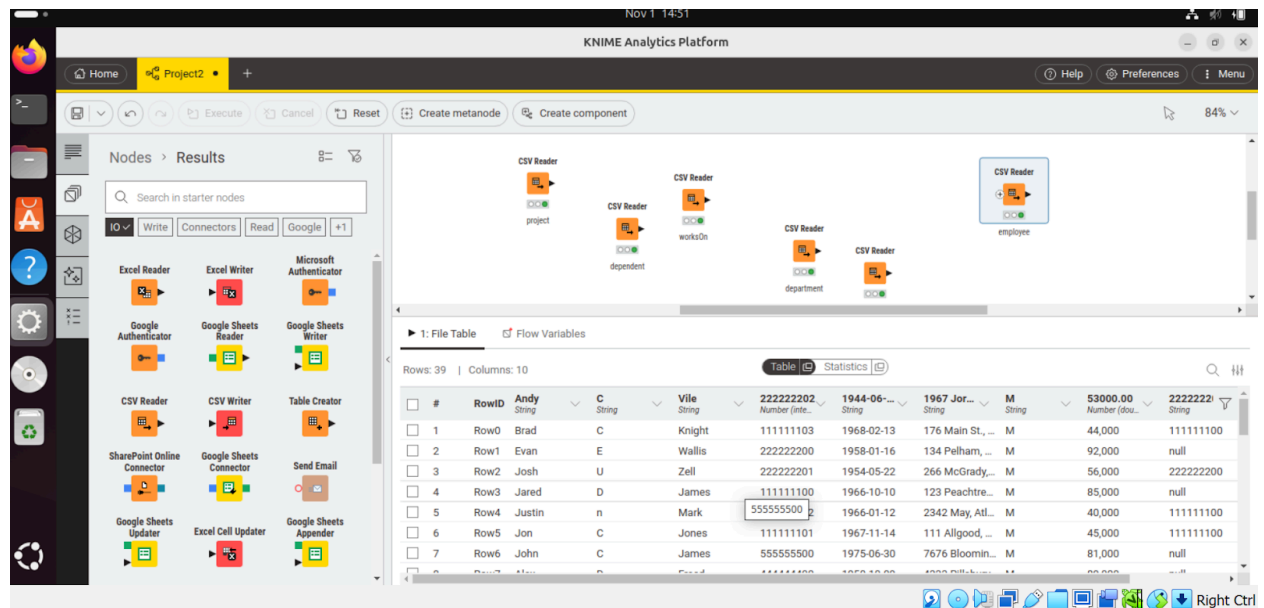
Nov 1 14:51

KNIME Analytics Platform

Home Project2 +

Help Preferences Menu

Execute Cancel Reset Create metanode Create component 84%

Nodes › Results

Search in starter nodes

IO Write Connectors Read Google +1

Excel Reader
Excel Writer
Microsoft Authenticator
Google Authenticator
Google Sheets Reader
Google Sheets Writer
CSV Reader
CSV Writer
Table Creator
SharePoint Online Connector
Google Sheets Connector
Send Email
Google Sheets Updater
Excel Cell Updater
Google Sheets Appender

CSV Reader
project
CSV Reader
dependent
CSV Reader
worksOn
CSV Reader
department
CSV Reader
CSV Reader
employee

1: File Table Flow Variables

Rows: 39 | Columns: 10

Table Statistics

| # | RowID | Andy String | C String | Vile String | 222222202 Number (inte... | 1944-06-... String | 1967 Jor... String | M String | 53000.00 Number (dou... | 22222222 String |
|---|---|---|---|---|---|---|---|---|---|---|
| 1 | Row0 | Brad | C | Knight | 111111103 | 1968-02-13 | 176 Main St., ... | M | 44,000 | 111111100 |
| 2 | Row1 | Evan | E | Wallis | 222222200 | 1958-01-16 | 134 Pelham, ... | M | 92,000 | null |
| 3 | Row2 | Josh | U | Zell | 222222201 | 1954-05-22 | 266 McGrady,... | M | 56,000 | 222222200 |
| 4 | Row3 | Jared | D | James | 111111100 | 1966-10-10 | 123 Peachtre... | M | 85,000 | null |
| 5 | Row4 | Justin | n | Mark | 555555500 | 1966-01-12 | 2342 May, Atl... | M | 40,000 | 111111100 |
| 6 | Row5 | Jon | C | Jones | 111111101 | 1967-11-14 | 111 Allgood, ... | M | 45,000 | 111111100 |
| 7 | Row6 | John | C | James | 555555500 | 1975-06-30 | 7676 Bloomin... | M | 81,000 | null |

Right Ctrl